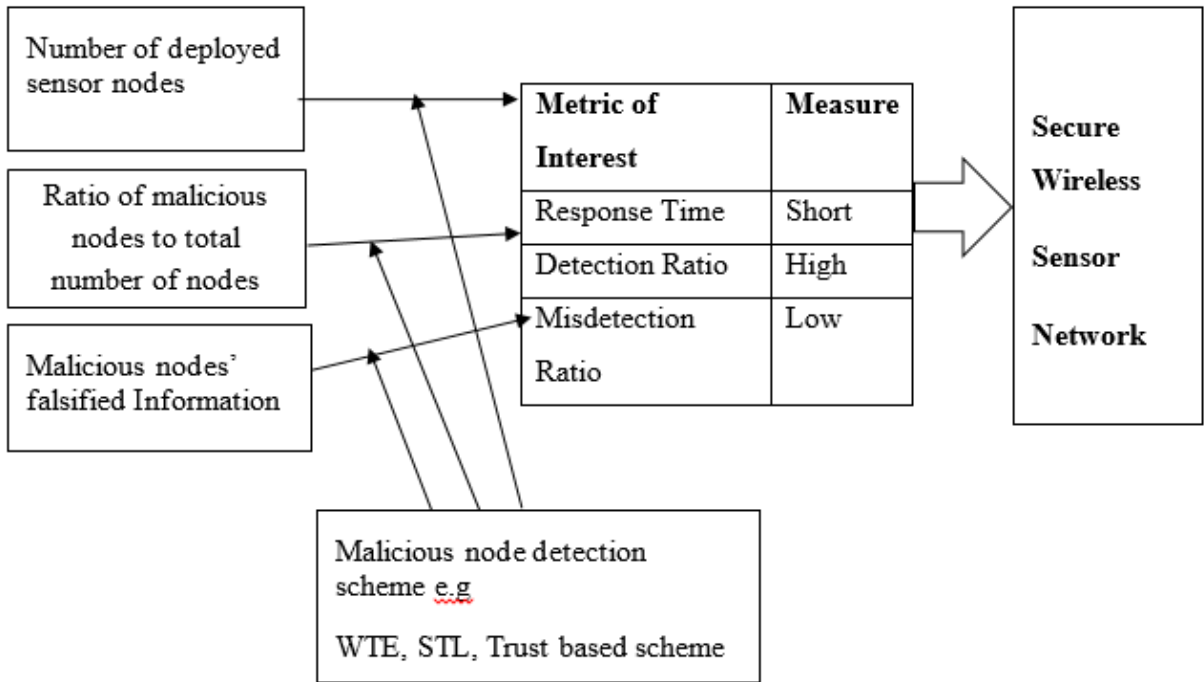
Number of deployed sensor nodes

Ratio of malicious nodes to total number of nodes

Malicious nodes' falsified Information

| Metric of Interest | Measure |
|---|---|
| Response Time | Short |
| Detection Ratio | High |
| Misdetection Ratio | Low |

Secure Wireless Sensor Network

Malicious node detection scheme e.g

WTE, STL, Trust based scheme